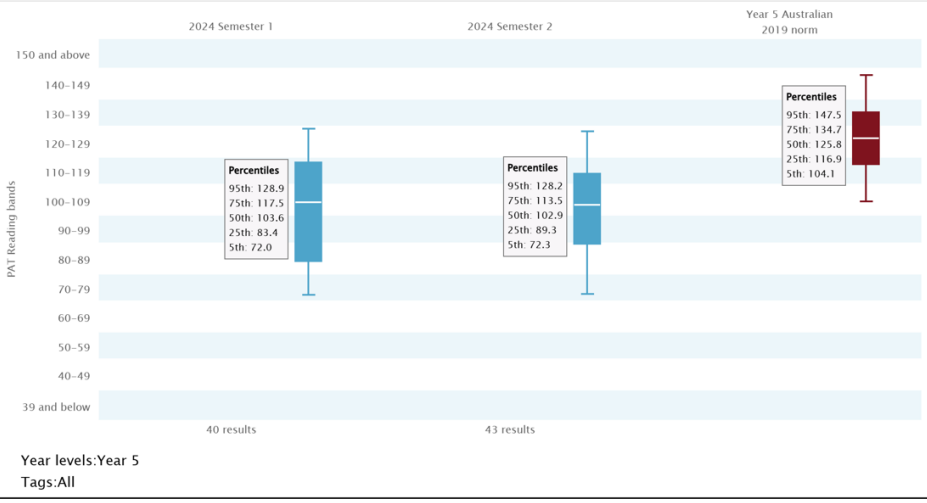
2024 Semester 1

2024 Semester 2

Year 5 Australian
2019 norm

PAT Reading bands

150 and above
140–149
130–139
120–129
110–119
100–109
90–99
80–89
70–79
60–69
50–59
40–49
39 and below

Percentiles
95th: 128.9
75th: 117.5
50th: 103.6
25th: 83.4
5th: 72.0

Percentiles
95th: 128.2
75th: 113.5
50th: 102.9
25th: 89.3
5th: 72.3

Percentiles
95th: 147.5
75th: 134.7
50th: 125.8
25th: 116.9
5th: 104.1

40 results

43 results

Year levels:Year 5
Tags:All